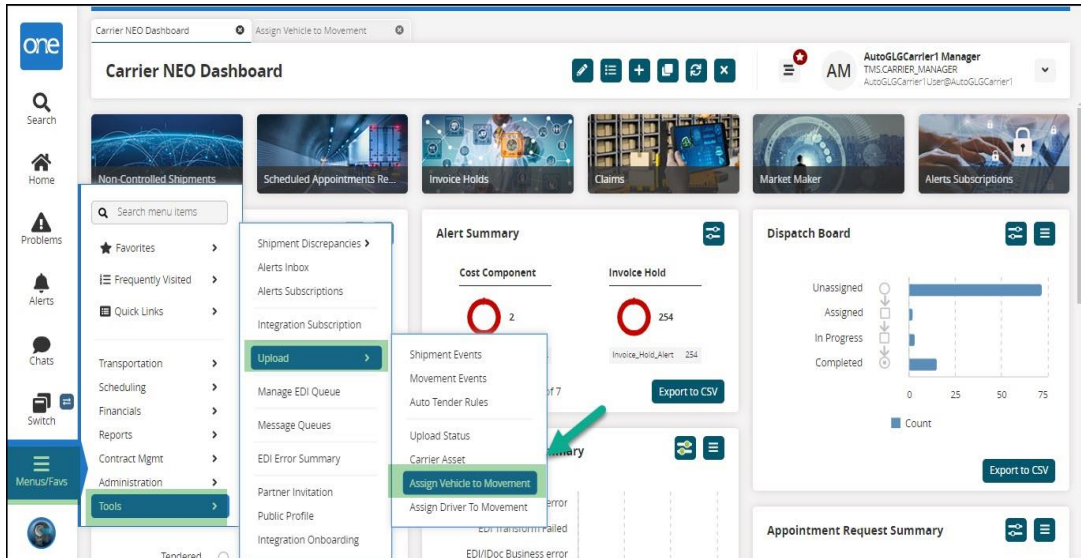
one

Search

Home

Problems

Alerts

Chats

Switch

Menus/Favs

Carrier NEO Dashboard
Assign Vehicle to Movement

Carrier NEO Dashboard

AM
AutoGLGCarrier1 Manager
TMS.CARRIER_MANAGER
AutoGLGCarrier1User@AutoGLGCarrier1

Non-Controlled Shipments
Scheduled Appointments Re...
Invoice Holds
Claims
Market Maker
Alerts Subscriptions

Search menu items
Favorites
Frequently Visited
Quick Links
Transportation
Scheduling
Financials
Reports
Contract Mgmt
Administration
Tools

Shipment Discrepancies
Alerts Inbox
Alerts Subscriptions
Integration Subscription
Upload
Manage EDI Queue
Message Queues
EDI Error Summary
Partner Invitation
Public Profile
Integration Onboarding

Shipment Events
Movement Events
Auto Tender Rules
Upload Status
Carrier Asset
Assign Vehicle to Movement
Assign Driver To Movement

Alert Summary
Cost Component
Invoice Hold
2
254
Invoice_Hold_Alert 254
of 7
Export to CSV

mary
error
EDI Transform Failed
EDI/IDoc Business error

Tendered

Dispatch Board
Unassigned
Assigned
In Progress
Completed
0
25
50
75
Count
Export to CSV

Appointment Request Summary